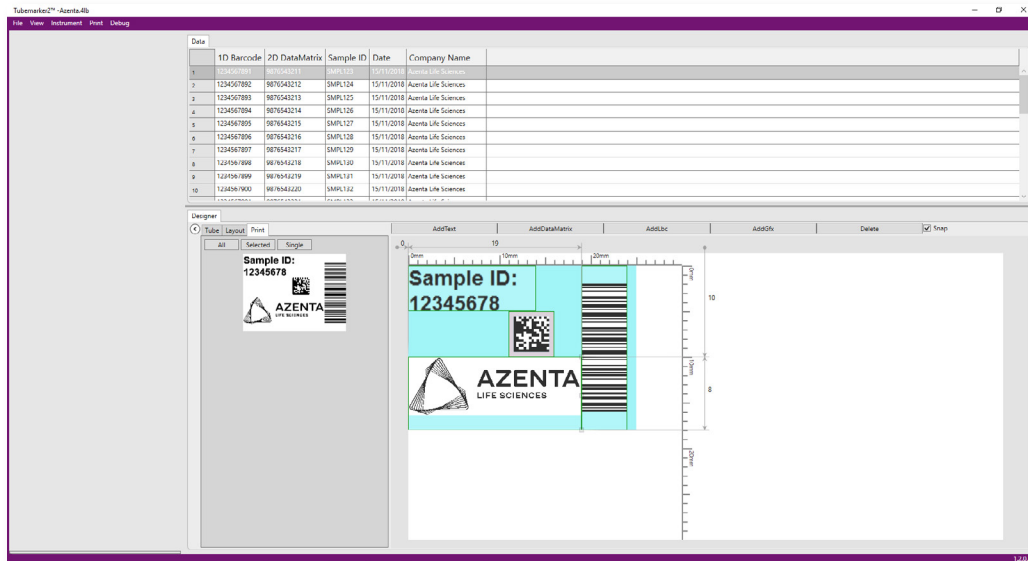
Tubemarker2™ -Azenta.4lb

File View Instrument Print Debug

Data

| | 1D Barcode | 2D DataMatrix | Sample ID | Date | Company Name |
|---|---|---|---|---|---|
| 1 | 1234567891 | 9876543211 | SMPL123 | 15/11/2018 | Azenta Life Sciences |
| 2 | 1234567892 | 9876543212 | SMPL124 | 15/11/2018 | Azenta Life Sciences |
| 3 | 1234567893 | 9876543213 | SMPL125 | 15/11/2018 | Azenta Life Sciences |
| 4 | 1234567894 | 9876543214 | SMPL126 | 15/11/2018 | Azenta Life Sciences |
| 5 | 1234567895 | 9876543215 | SMPL127 | 15/11/2018 | Azenta Life Sciences |
| 6 | 1234567896 | 9876543216 | SMPL128 | 15/11/2018 | Azenta Life Sciences |
| 7 | 1234567897 | 9876543217 | SMPL129 | 15/11/2018 | Azenta Life Sciences |
| 8 | 1234567898 | 9876543218 | SMPL130 | 15/11/2018 | Azenta Life Sciences |
| 9 | 1234567899 | 9876543219 | SMPL131 | 15/11/2018 | Azenta Life Sciences |
| 10 | 1234567900 | 9876543220 | SMPL132 | 15/11/2018 | Azenta Life Sciences |

Designer

Tube Layout Print

All Selected Single

Sample ID:
12345678

AZENTA
LIFE SCIENCES

AddText AddDataMatrix AddLbc AddGfx Delete Snap

0 19
0mm 10mm 20mm

Sample ID:
12345678

AZENTA
LIFE SCIENCES

0mm 10 10mm 8 20mm

1.2.0